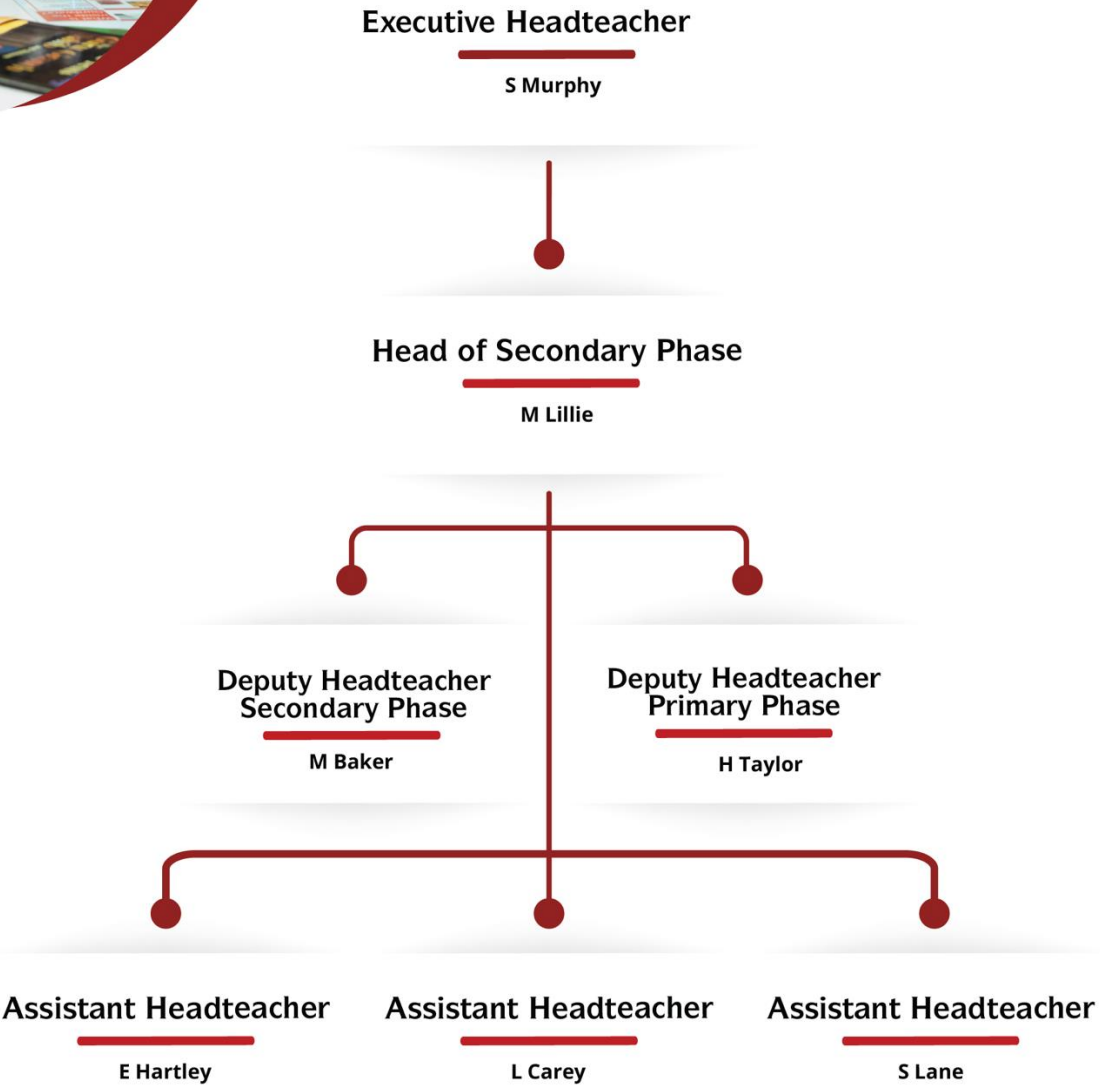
Executive Headteacher

S Murphy

Head of Secondary Phase

M Lillie

Deputy Headteacher Secondary Phase

M Baker

Deputy Headteacher Primary Phase

H Taylor

Assistant Headteacher

E Hartley

Assistant Headteacher

L Carey

Assistant Headteacher

S Lane